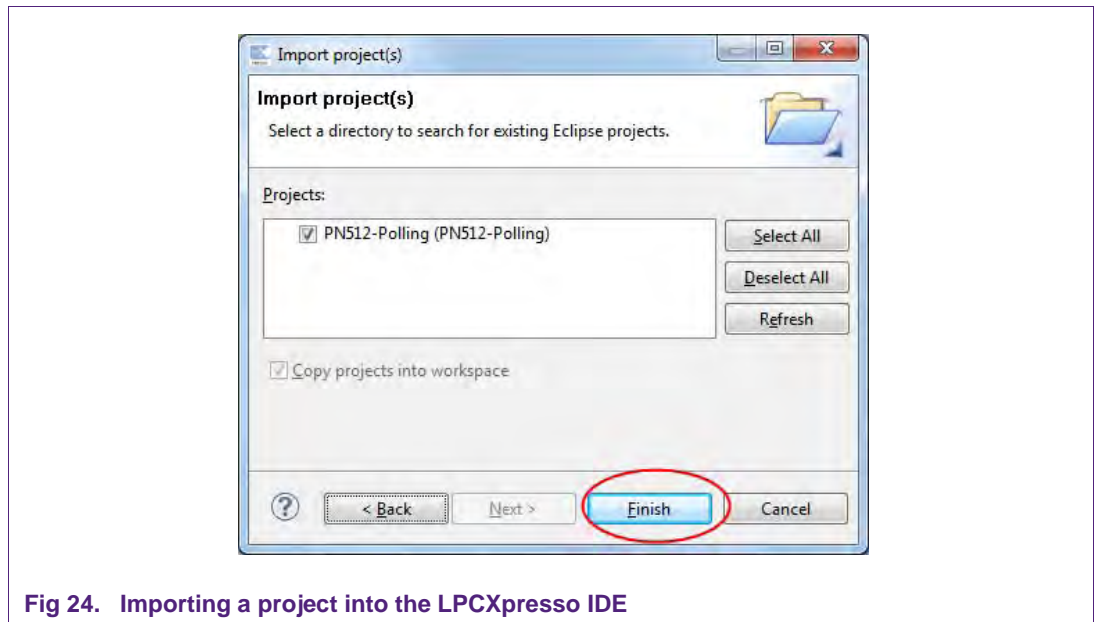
Import project(s)

Import project(s)

Select a directory to search for existing Eclipse projects.

Projects:

PN512-Polling (PN512-Polling)

Select All

Deselect All

Refresh

Copy projects into workspace

?

< Back

Next >

Finish

Cancel

Fig 24. Importing a project into the LPCXpresso IDE